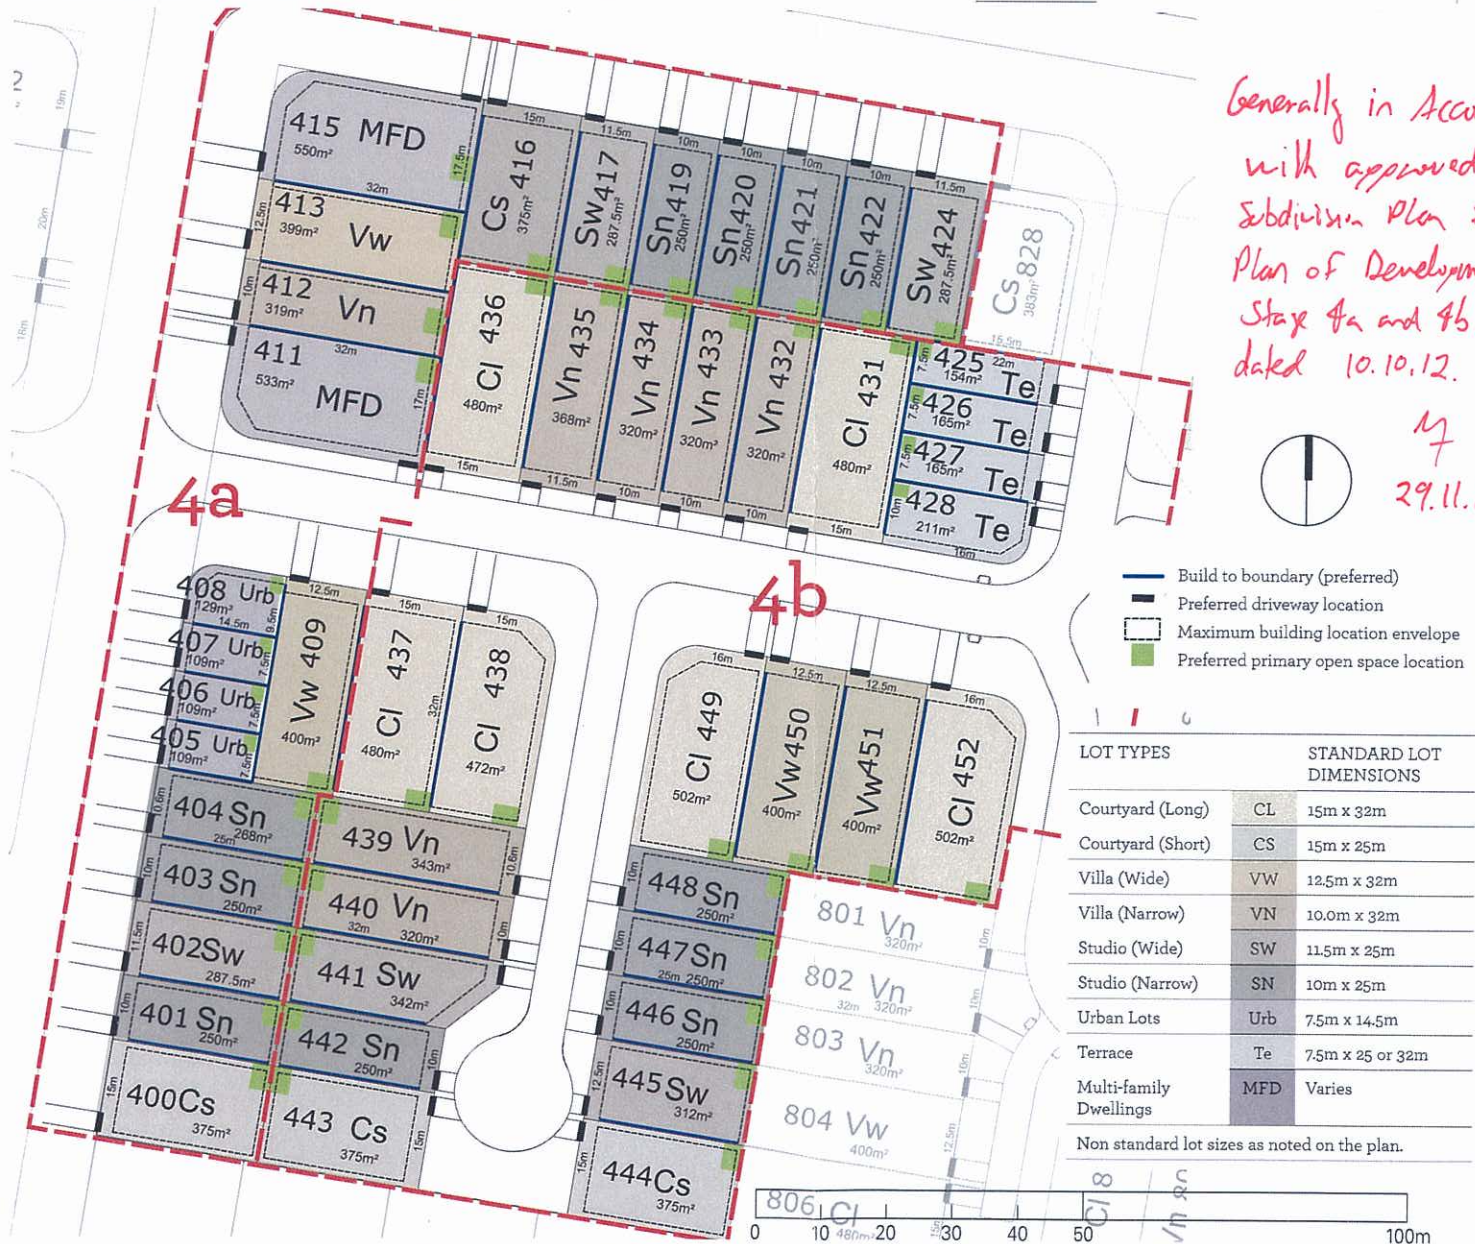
Generally in Acco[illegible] with approved Subdivision Plan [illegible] Plan of Developm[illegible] Stage 4a and 4b dated 10.10.12.

29.11.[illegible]

415 MFD 550m² 17.5m 32m
413 Vw 399m² 12.5m
412 Vn 319m² 10m
411 MFD 533m² 32m 17m
Cs 416 375m² 15m
Sw417 287.5m² 11.5m
Sn419 250m² 10m
Sn420 250m² 10m
Sn421 250m² 10m
Sn 422 250m² 10m
Sw 424 287.5m² 11.5m
Cs 828 383m² 15.5m
Cl 436 480m² 15m
Vn 435 368m² 11.5m
Vn 434 320m² 10m
Vn 433 320m² 10m
Vn 432 320m² 10m
Cl 431 480m² 15m
425 Te 154m² 22m 7.5m
426 Te 165m² 7.5m
427 Te 165m² 7.5m
428 Te 211m² 10m 16m

4a
4b

408 Urb 129m² 14.5m 9.5m
407 Urb 109m² 7.5m
406 Urb 109m² 7.5m
405 Urb 109m² 7.5m
Vw 409 400m² 12.5m
Cl 437 480m² 15m 32m
Cl 438 472m² 15m
404 Sn 268m² 25m 0.6m
403 Sn 250m² 10m
402Sw 287.5m² 11.5m
401 Sn 250m² 10m
400Cs 375m² 15m
439 Vn 343m² 10.6m
440 Vn 320m² 32m 10m
441 Sw 342m²
442 Sn 250m² 10m
443 Cs 375m² 15m
Cl 449 502m² 16m
Vw450 400m² 12.5m
Vw451 400m² 12.5m
Cl 452 502m² 16m
448 Sn 250m² 10m
447Sn 250m² 25m 10m
446 Sn 250m² 10m
445 Sw 312m² 12.5m
444Cs 375m² 15m
801 Vn 320m² 10m
802 Vn 320m² 32m 10m
803 Vn 320m² 10m
804 Vw 400m² 12.5m
806 Cl 480m²
Cl 8
Vn 8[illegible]

Build to boundary (preferred)
Preferred driveway location
Maximum building location envelope
Preferred primary open space location

| LOT TYPES | | STANDARD LOT DIMENSIONS |
|---|---|---|
| Courtyard (Long) | CL | 15m x 32m |
| Courtyard (Short) | CS | 15m x 25m |
| Villa (Wide) | VW | 12.5m x 32m |
| Villa (Narrow) | VN | 10.0m x 32m |
| Studio (Wide) | SW | 11.5m x 25m |
| Studio (Narrow) | SN | 10m x 25m |
| Urban Lots | Urb | 7.5m x 14.5m |
| Terrace | Te | 7.5m x 25 or 32m |
| Multi-family Dwellings | MFD | Varies |

Non standard lot sizes as noted on the plan.

0 10 20 30 40 50 100m